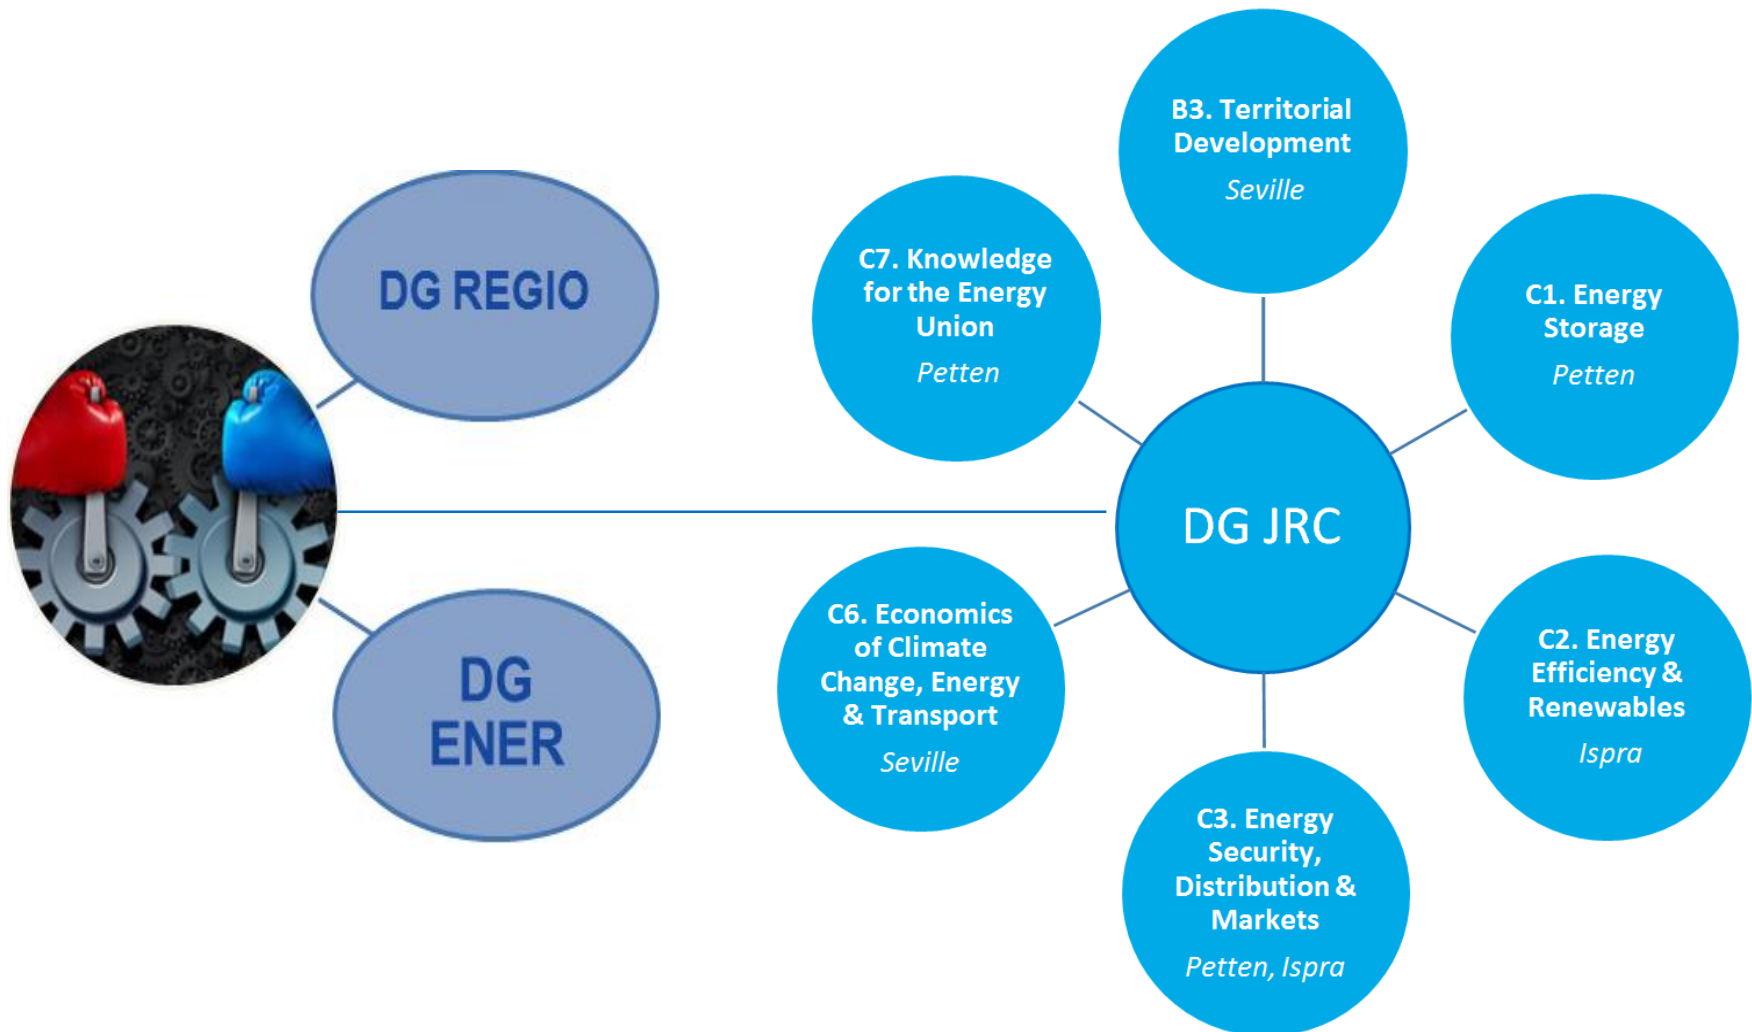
DG REGIO

DG ENER

B3. Territorial Development
Seville

C7. Knowledge for the Energy Union
Petten

C1. Energy Storage
Petten

DG JRC

C6. Economics of Climate Change, Energy & Transport
Seville

C2. Energy Efficiency & Renewables
Ispra

C3. Energy Security, Distribution & Markets
Petten, Ispra